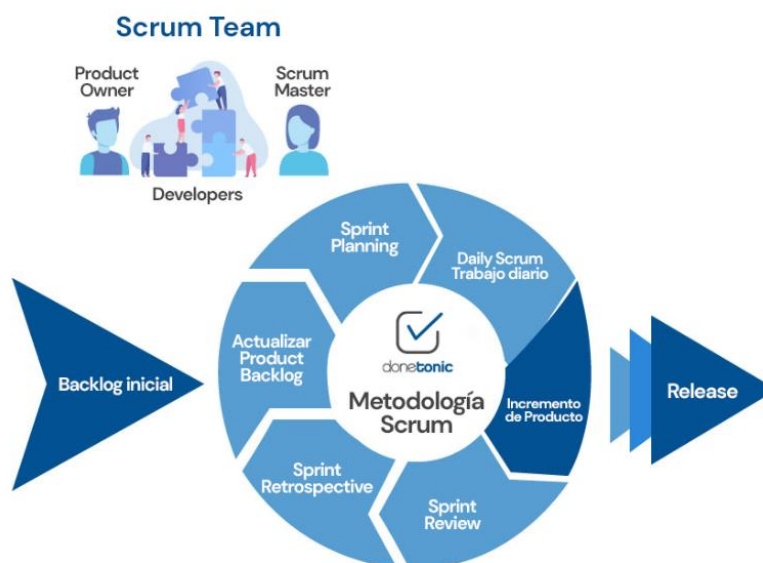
Scrum Team

Product Owner

Scrum Master

Developers

Backlog inicial

Sprint Planning

Daily Scrum Trabajo diario

Incremento de Producto

Sprint Review

Sprint Retrospective

Actualizar Product Backlog

donetonic

Metodología Scrum

Release